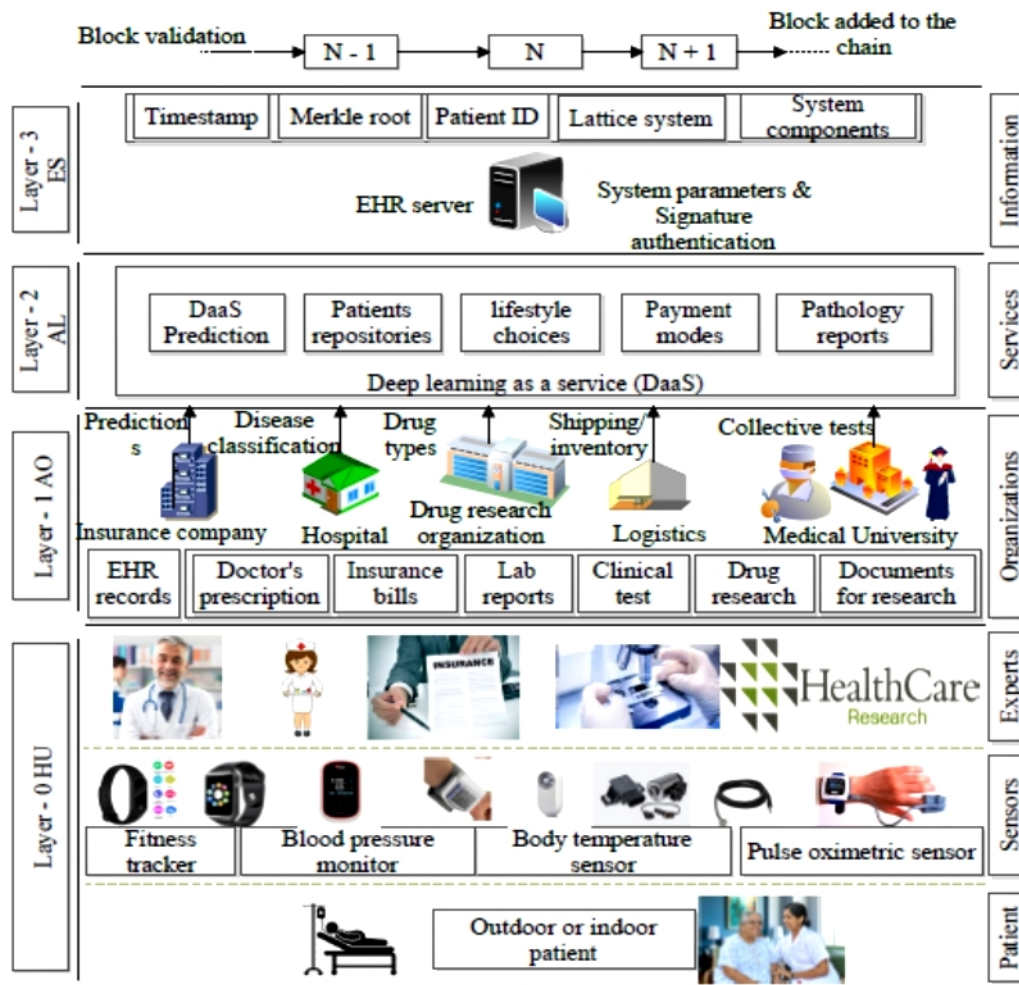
Block validation

N - 1

N

N + 1

Block added to the chain

Layer - 3 ES

Timestamp

Merkle root

Patient ID

Lattice system

System components

EHR server

System parameters & Signature authentication

Information

Layer - 2 AL

DaaS Prediction

Patients repositories

lifestyle choices

Payment modes

Pathology reports

Deep learning as a service (DaaS)

Services

Layer - 1 AO

Predictions

Disease classification

Drug types

Shipping/ inventory

Collective tests

Insurance company

Hospital

Drug research organization

Logistics

Medical University

EHR records

Doctor's prescription

Insurance bills

Lab reports

Clinical test

Drug research

Documents for research

Organizations

Layer - 0 HU

INSURANCE

HealthCare Research

Experts

Fitness tracker

Blood pressure monitor

Body temperature sensor

Pulse oximetric sensor

Sensors

Outdoor or indoor patient

Patient